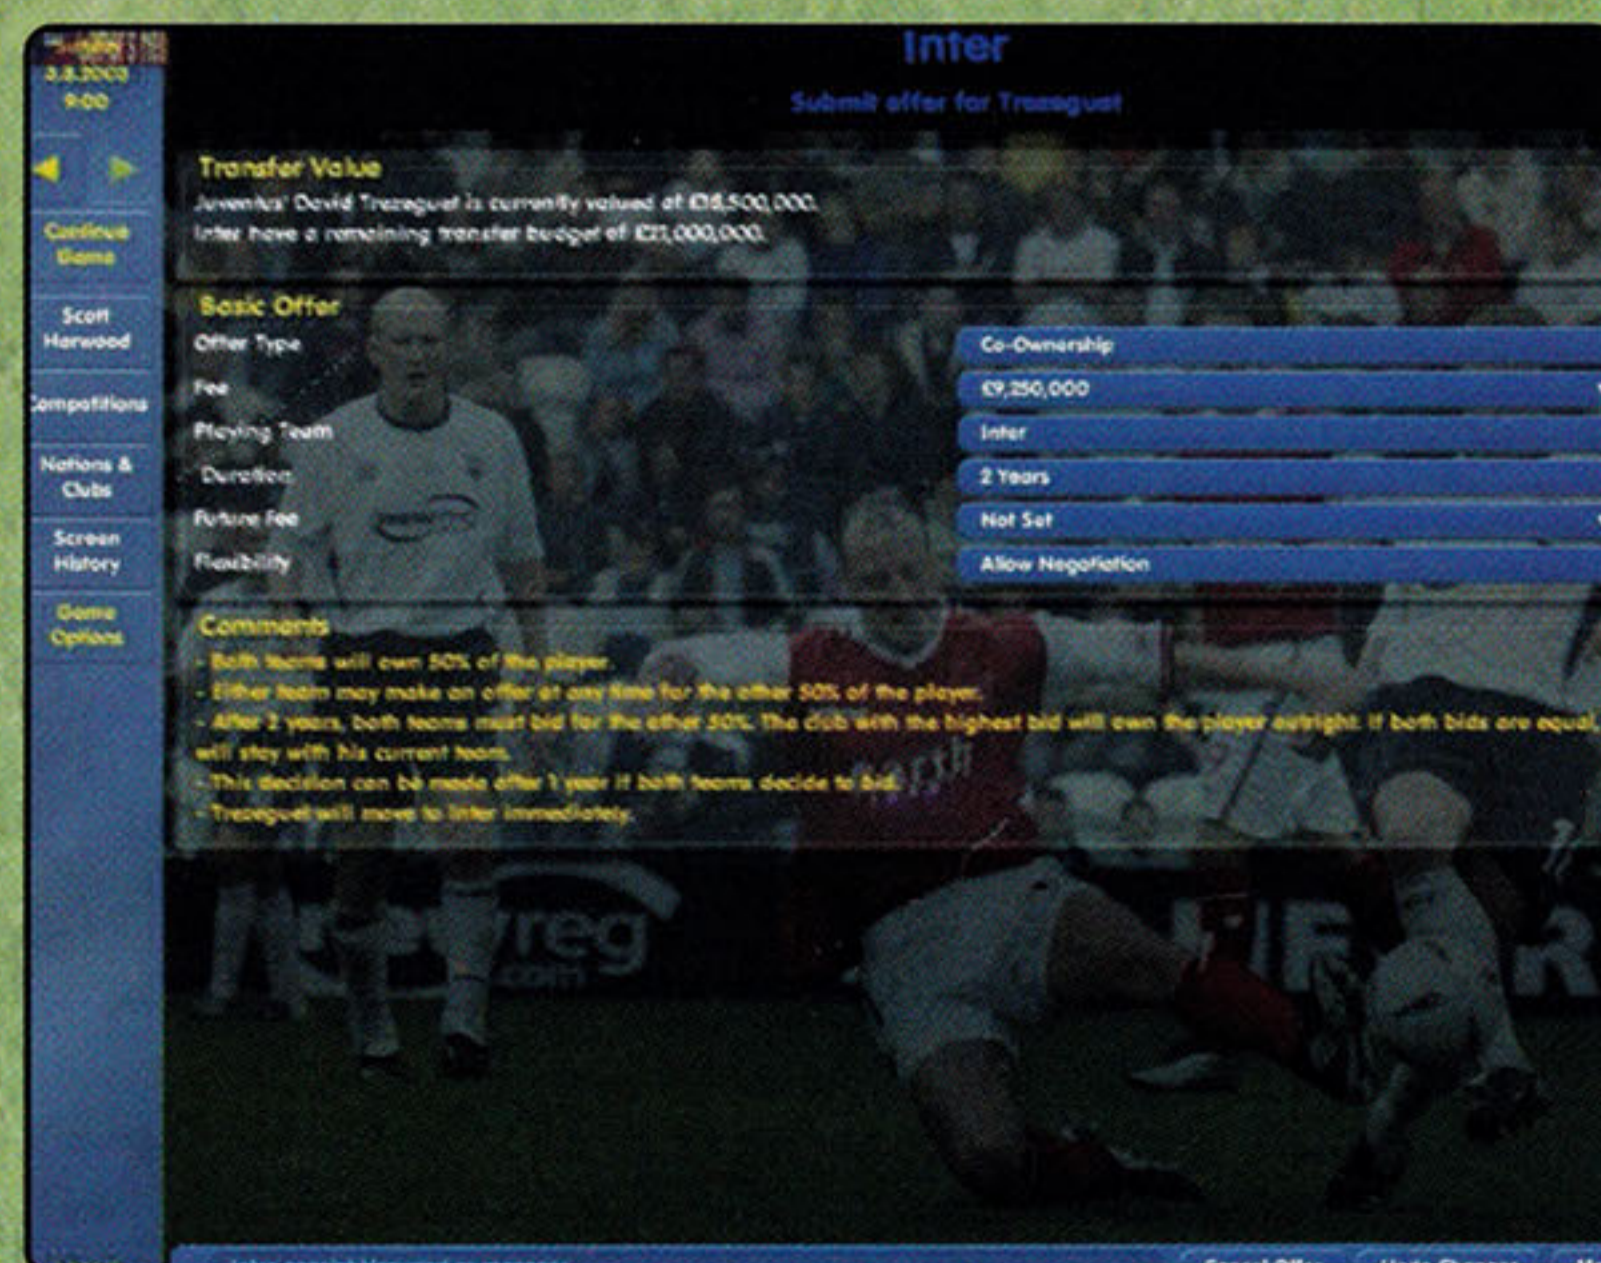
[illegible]
3.8.2003
9:00

Continue Game

Scott Harwood

Competitions

Nations & Clubs

Screen History

Game Options

Inter

Submit offer for Trezeguet

Transfer Value

Juventus' David Trezeguet is currently valued at £18,500,000.
Inter have a remaining transfer budget of £21,000,000.

Basic Offer

Offer Type
Co-Ownership

Fee
£9,250,000

Playing Team
Inter

Duration
2 Years

Future Fee
Not Set

Flexibility
Allow Negotiation

Comments

- Both teams will own 50% of the player.
- Either team may make an offer at any time for the other 50% of the player.
- After 2 years, both teams must bid for the other 50%. The club with the highest bid will own the player outright. If both bids are equal, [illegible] will stay with his current team.
- This decision can be made after 1 year if both teams decide to bid.
- Trezeguet will move to Inter immediately.

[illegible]